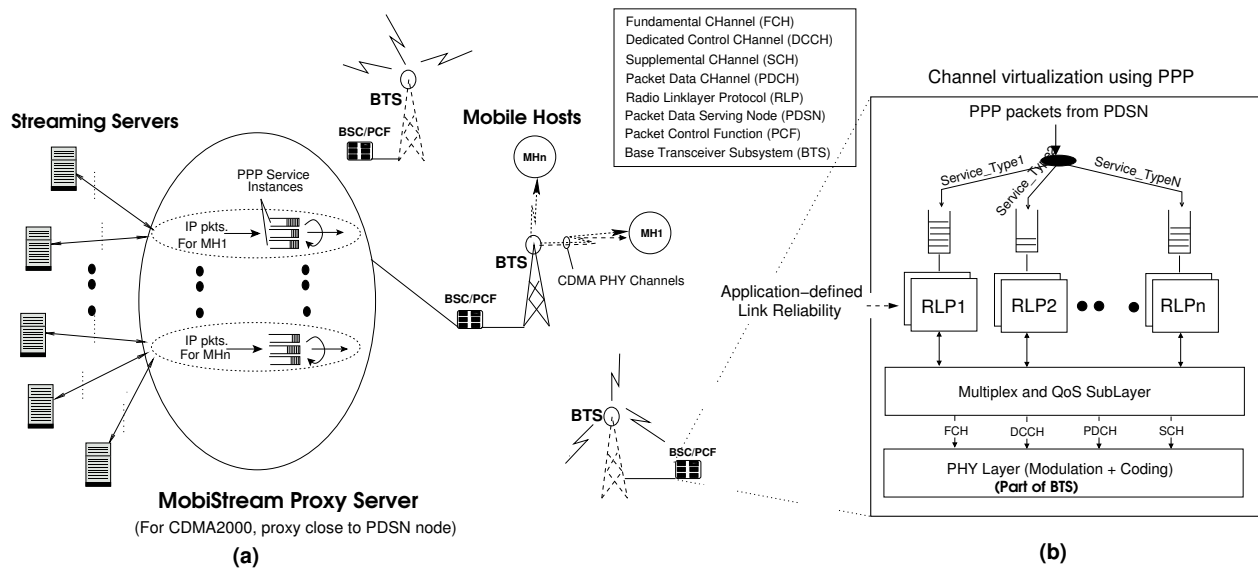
Fundamental CHannel (FCH)
Dedicated Control CHannel (DCCH)
Supplemental CHannel (SCH)
Packet Data CHannel (PDCH)
Radio Linklayer Protocol (RLP)
Packet Data Serving Node (PDSN)
Packet Control Function (PCF)
Base Transceiver Subsystem (BTS)

BTS

BSC/PCF

Streaming Servers

Mobile Hosts

MHn

PPP Service Instances

IP pkts. For MH1

MH1

BTS

CDMA PHY Channels

BSC/PCF

IP pkts. For MHn

MobiStream Proxy Server

(For CDMA2000, proxy close to PDSN node)

(a)

Application−defined Link Reliability

BTS

BSC/PCF

Channel virtualization using PPP

PPP packets from PDSN

Service_Type1

Service_Type

Service_TypeN

RLP1

RLP2

RLPn

Multiplex and QoS SubLayer

FCH

DCCH

PDCH

SCH

PHY Layer (Modulation + Coding)
(Part of BTS)

(b)